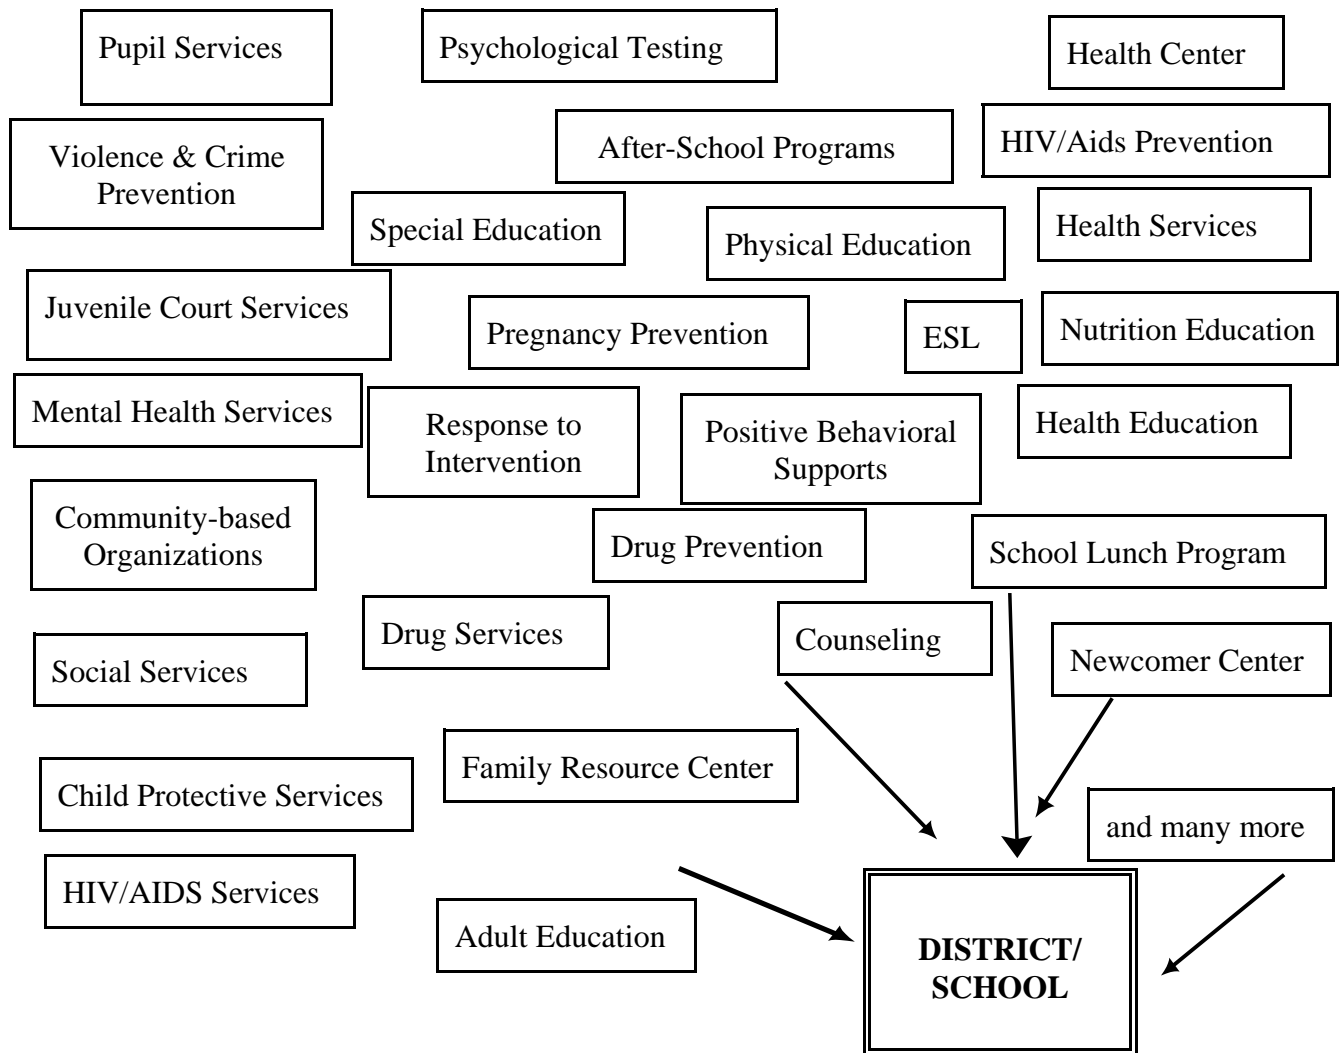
Pupil Services

Psychological Testing

Health Center

Violence & Crime Prevention

After-School Programs

HIV/Aids Prevention

Special Education

Physical Education

Health Services

Juvenile Court Services

Pregnancy Prevention

ESL

Nutrition Education

Mental Health Services

Response to Intervention

Positive Behavioral Supports

Health Education

Community-based Organizations

Drug Prevention

School Lunch Program

Drug Services

Counseling

Newcomer Center

Social Services

Family Resource Center

Child Protective Services

and many more

HIV/AIDS Services

Adult Education

DISTRICT/ SCHOOL